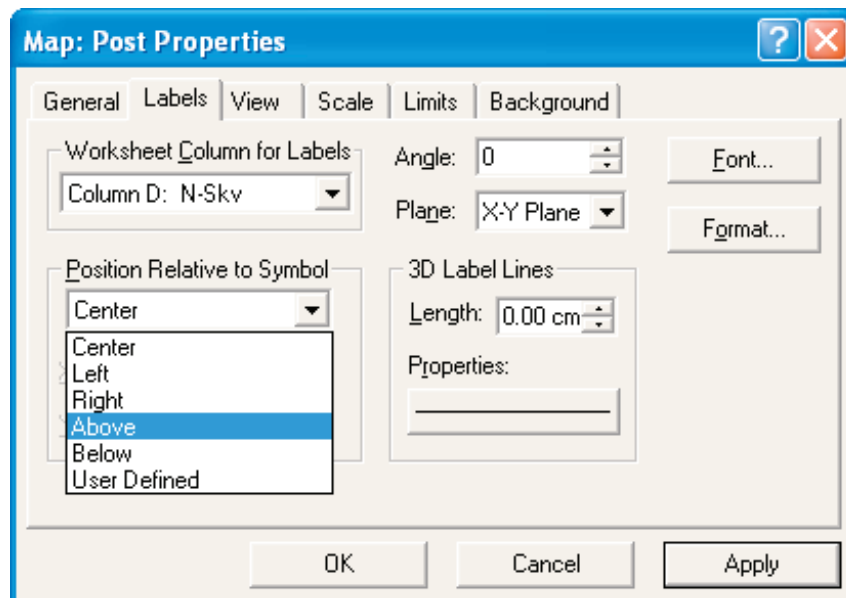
Map: Post Properties

General | Labels | View | Scale | Limits | Background

Worksheet Column for Labels

Column D: N-Skv

Angle: 0

Plane: X-Y Plane

Font...

Format...

Position Relative to Symbol

Center

Center
Left
Right
Above
Below
User Defined

3D Label Lines

Length: 0.00 cm

Properties:

OK | Cancel | Apply